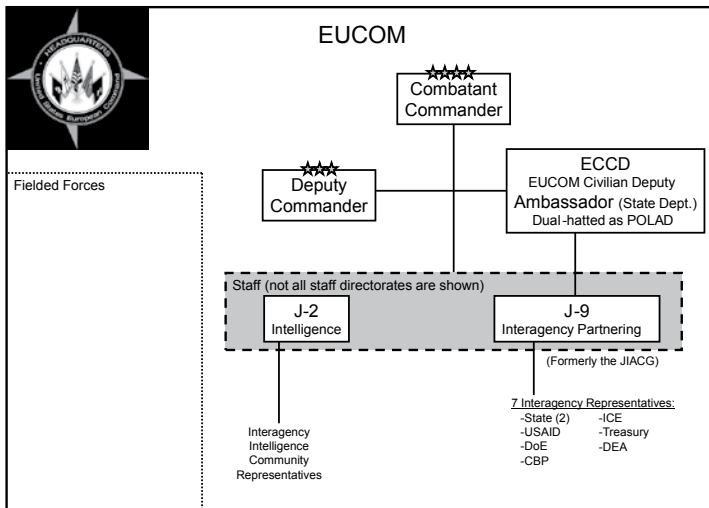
HEADQUARTERS
United States European Command

EUCOM

Combatant Commander

Deputy Commander

ECCD
EUCOM Civilian Deputy
Ambassador (State Dept.)
Dual-hatted as POLAD

Fielded Forces

Staff (not all staff directorates are shown)

J-2
Intelligence

J-9
Interagency Partnering

(Formerly the JIACG)

Interagency Intelligence Community Representatives

7 Interagency Representatives:
-State (2)
-USAID
-DoE
-CBP
-ICE
-Treasury
-DEA